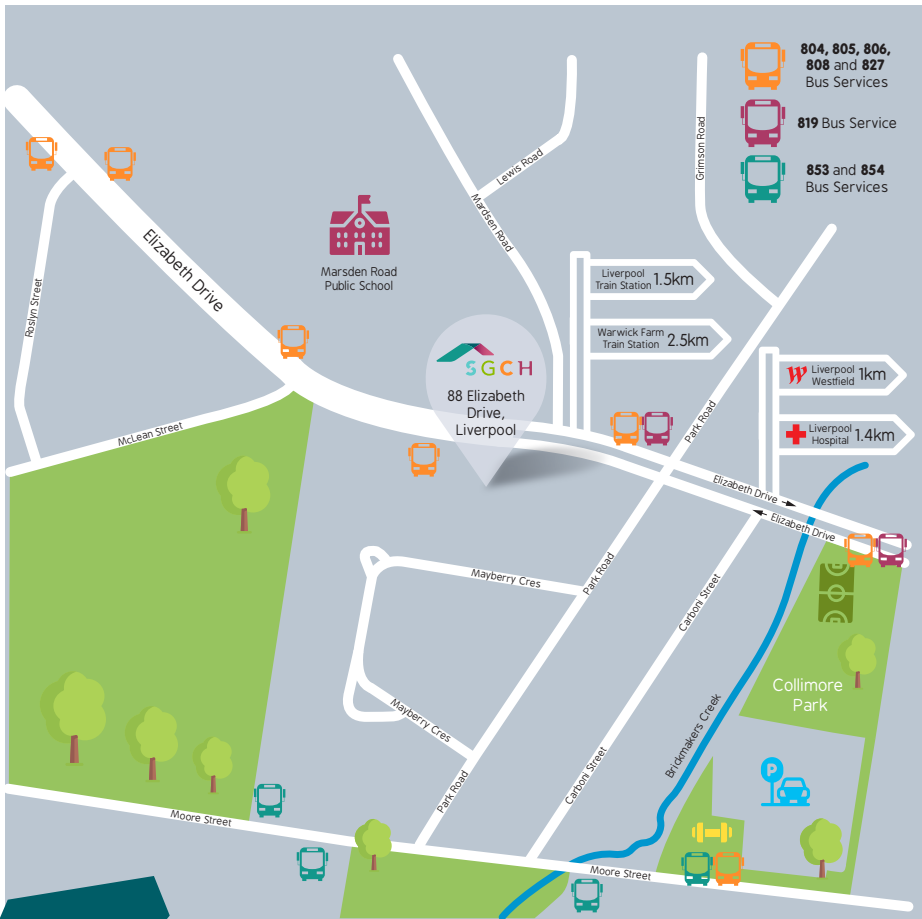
804, 805, 806, 808 and 827 Bus Services

819 Bus Service

853 and 854 Bus Services

Lewis Road

Grimson Road

Marsden Road

Elizabeth Drive

Marsden Road Public School

Roslyn Street

Liverpool Train Station 1.5km

Warwick Farm Train Station 2.5km

SGCH

88 Elizabeth Drive, Liverpool

W Liverpool Westfield 1km

Liverpool Hospital 1.4km

Park Road

McLean Street

Elizabeth Drive

Elizabeth Drive

Mayberry Cres

Park Road

Carboni Street

Collimore Park

Mayberry Cres

Brickmakers Creek

Park Road

Carboni Street

P

Moore Street

Moore Street